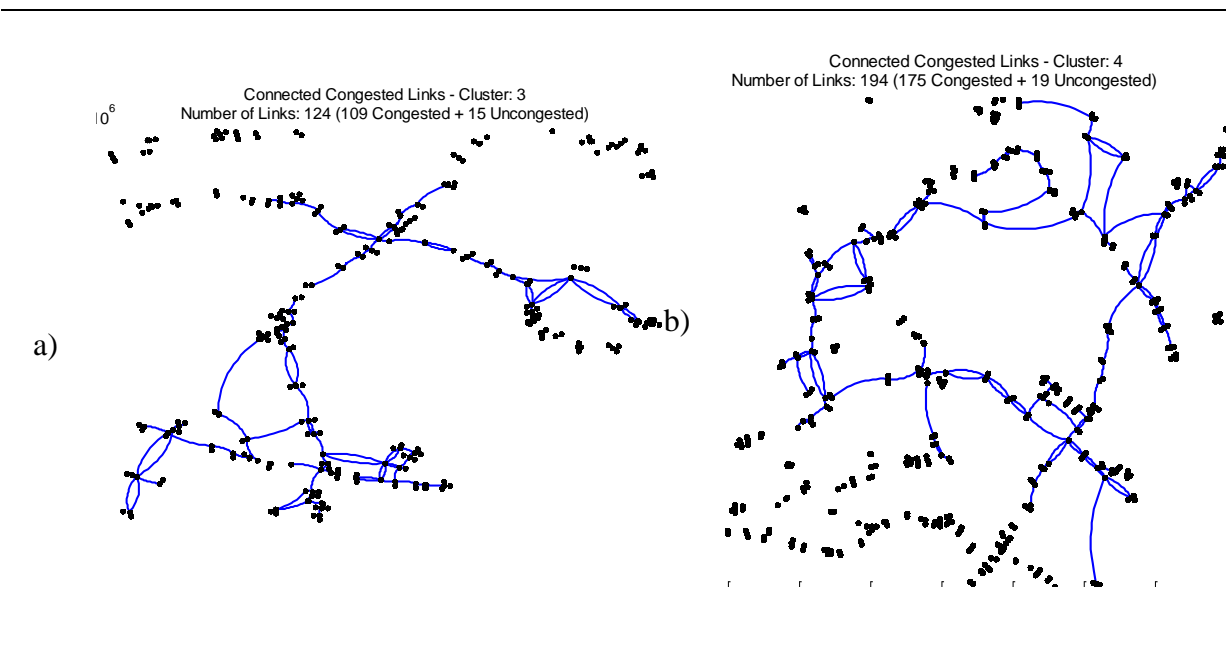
Connected Congested Links - Cluster: 3
Number of Links: 124 (109 Congested + 15 Uncongested)

$10^6$

a)

b)

Connected Congested Links - Cluster: 4
Number of Links: 194 (175 Congested + 19 Uncongested)